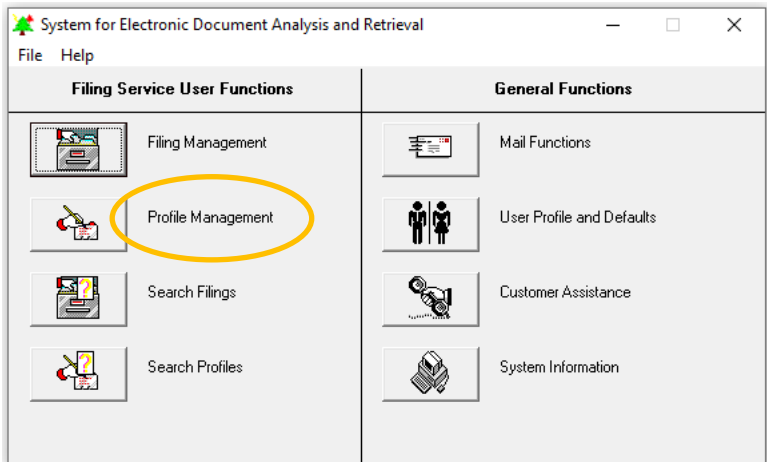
System for Electronic Document Analysis and Retrieval

File Help

Filing Service User Functions

Filing Management

Profile Management

Search Filings

Search Profiles

General Functions

Mail Functions

User Profile and Defaults

Customer Assistance

System Information